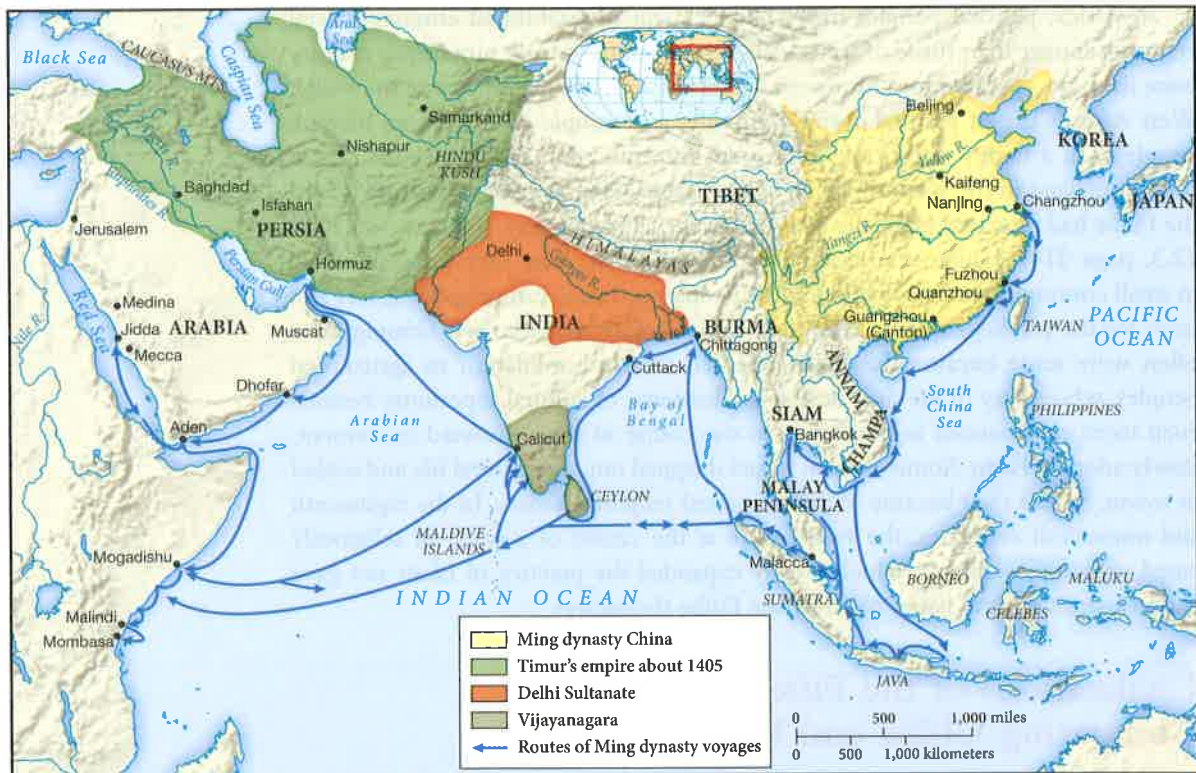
Black Sea
CAUCASUS MTS.
Caspian Sea
Aral Sea
Samarkand
Nishapur
HINDU KUSH
Baghdad
Isfahan
PERSIA
Jerusalem
Persian Gulf
Hormuz
Delhi
HIMALAYAS
Ganges R.
Indus R.
Tigris R.
Euphrates R.
Nile R.
Medina
Jidda
Mecca
ARABIA
Red Sea
Muscat
INDIA
Dhofar
Aden
Arabian Sea
Cuttack
Bay of Bengal
Calicut
CEYLON
MALDIVE ISLANDS
Mogadishu
Malindi
Mombasa
INDIAN OCEAN
Beijing
Yellow R.
KOREA
JAPAN
Kaifeng
Nanjing
Changzhou
TIBET
Yangzi R.
Fuzhou
Quanzhou
Guangzhou (Canton)
TAIWAN
PACIFIC OCEAN
BURMA
Chittagong
ANNAM
SIAM
Bangkok
CHAMPA
South China Sea
PHILIPPINES
MALAY PENINSULA
Malacca
SUMATRA
BORNEO
MALUKU
CELEBES
JAVA

| | |
|---|---|
| | Ming dynasty China |
| | Timur's empire about 1405 |
| | Delhi Sultanate |
| | Vijayanagara |
| | Routes of Ming dynasty voyages |

0 500 1,000 miles
0 500 1,000 kilometers